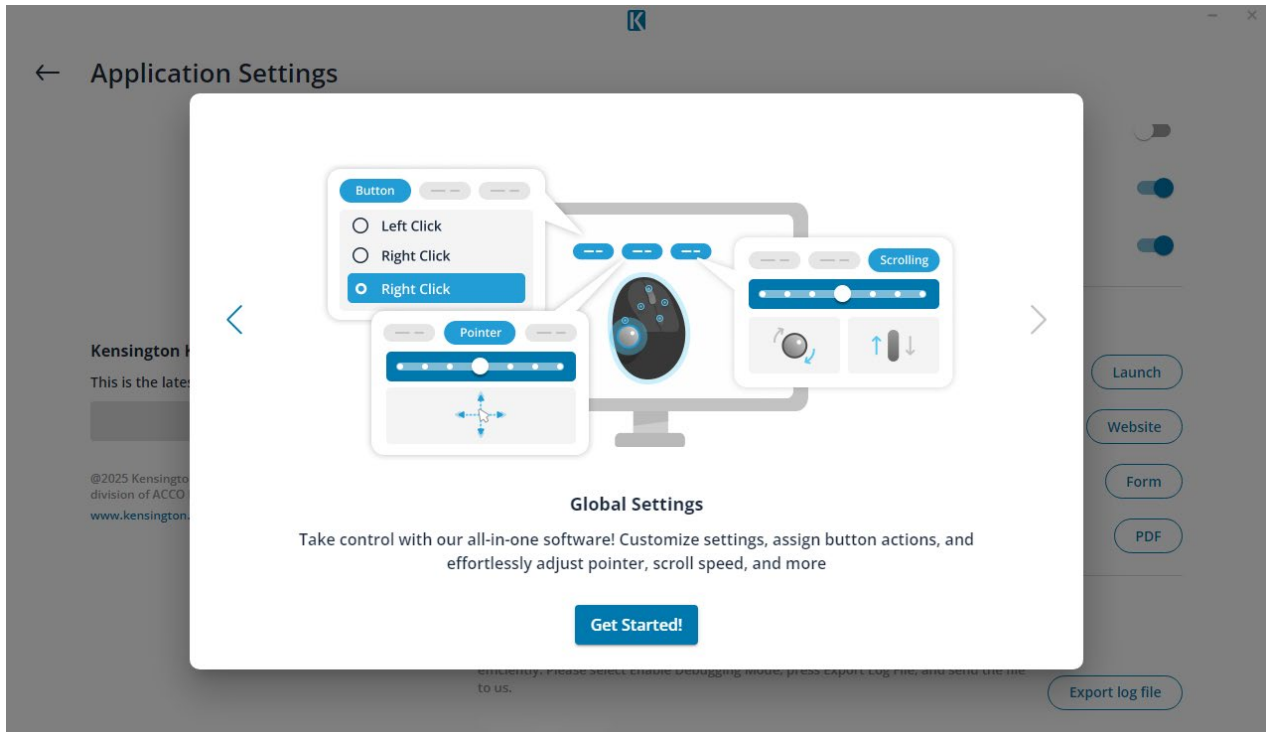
K

Application Settings

Button

Left Click

Right Click

Right Click

Pointer

Scrolling

Kensington K

This is the lates

@2025 Kensingto
division of ACCO

www.kensington.

Launch

Website

Form

PDF

Global Settings

Take control with our all-in-one software! Customize settings, assign button actions, and effortlessly adjust pointer, scroll speed, and more

Get Started!

efficiently. Please select Enable Debugging Mode, press Export Log File, and send the file to us.

Export log file